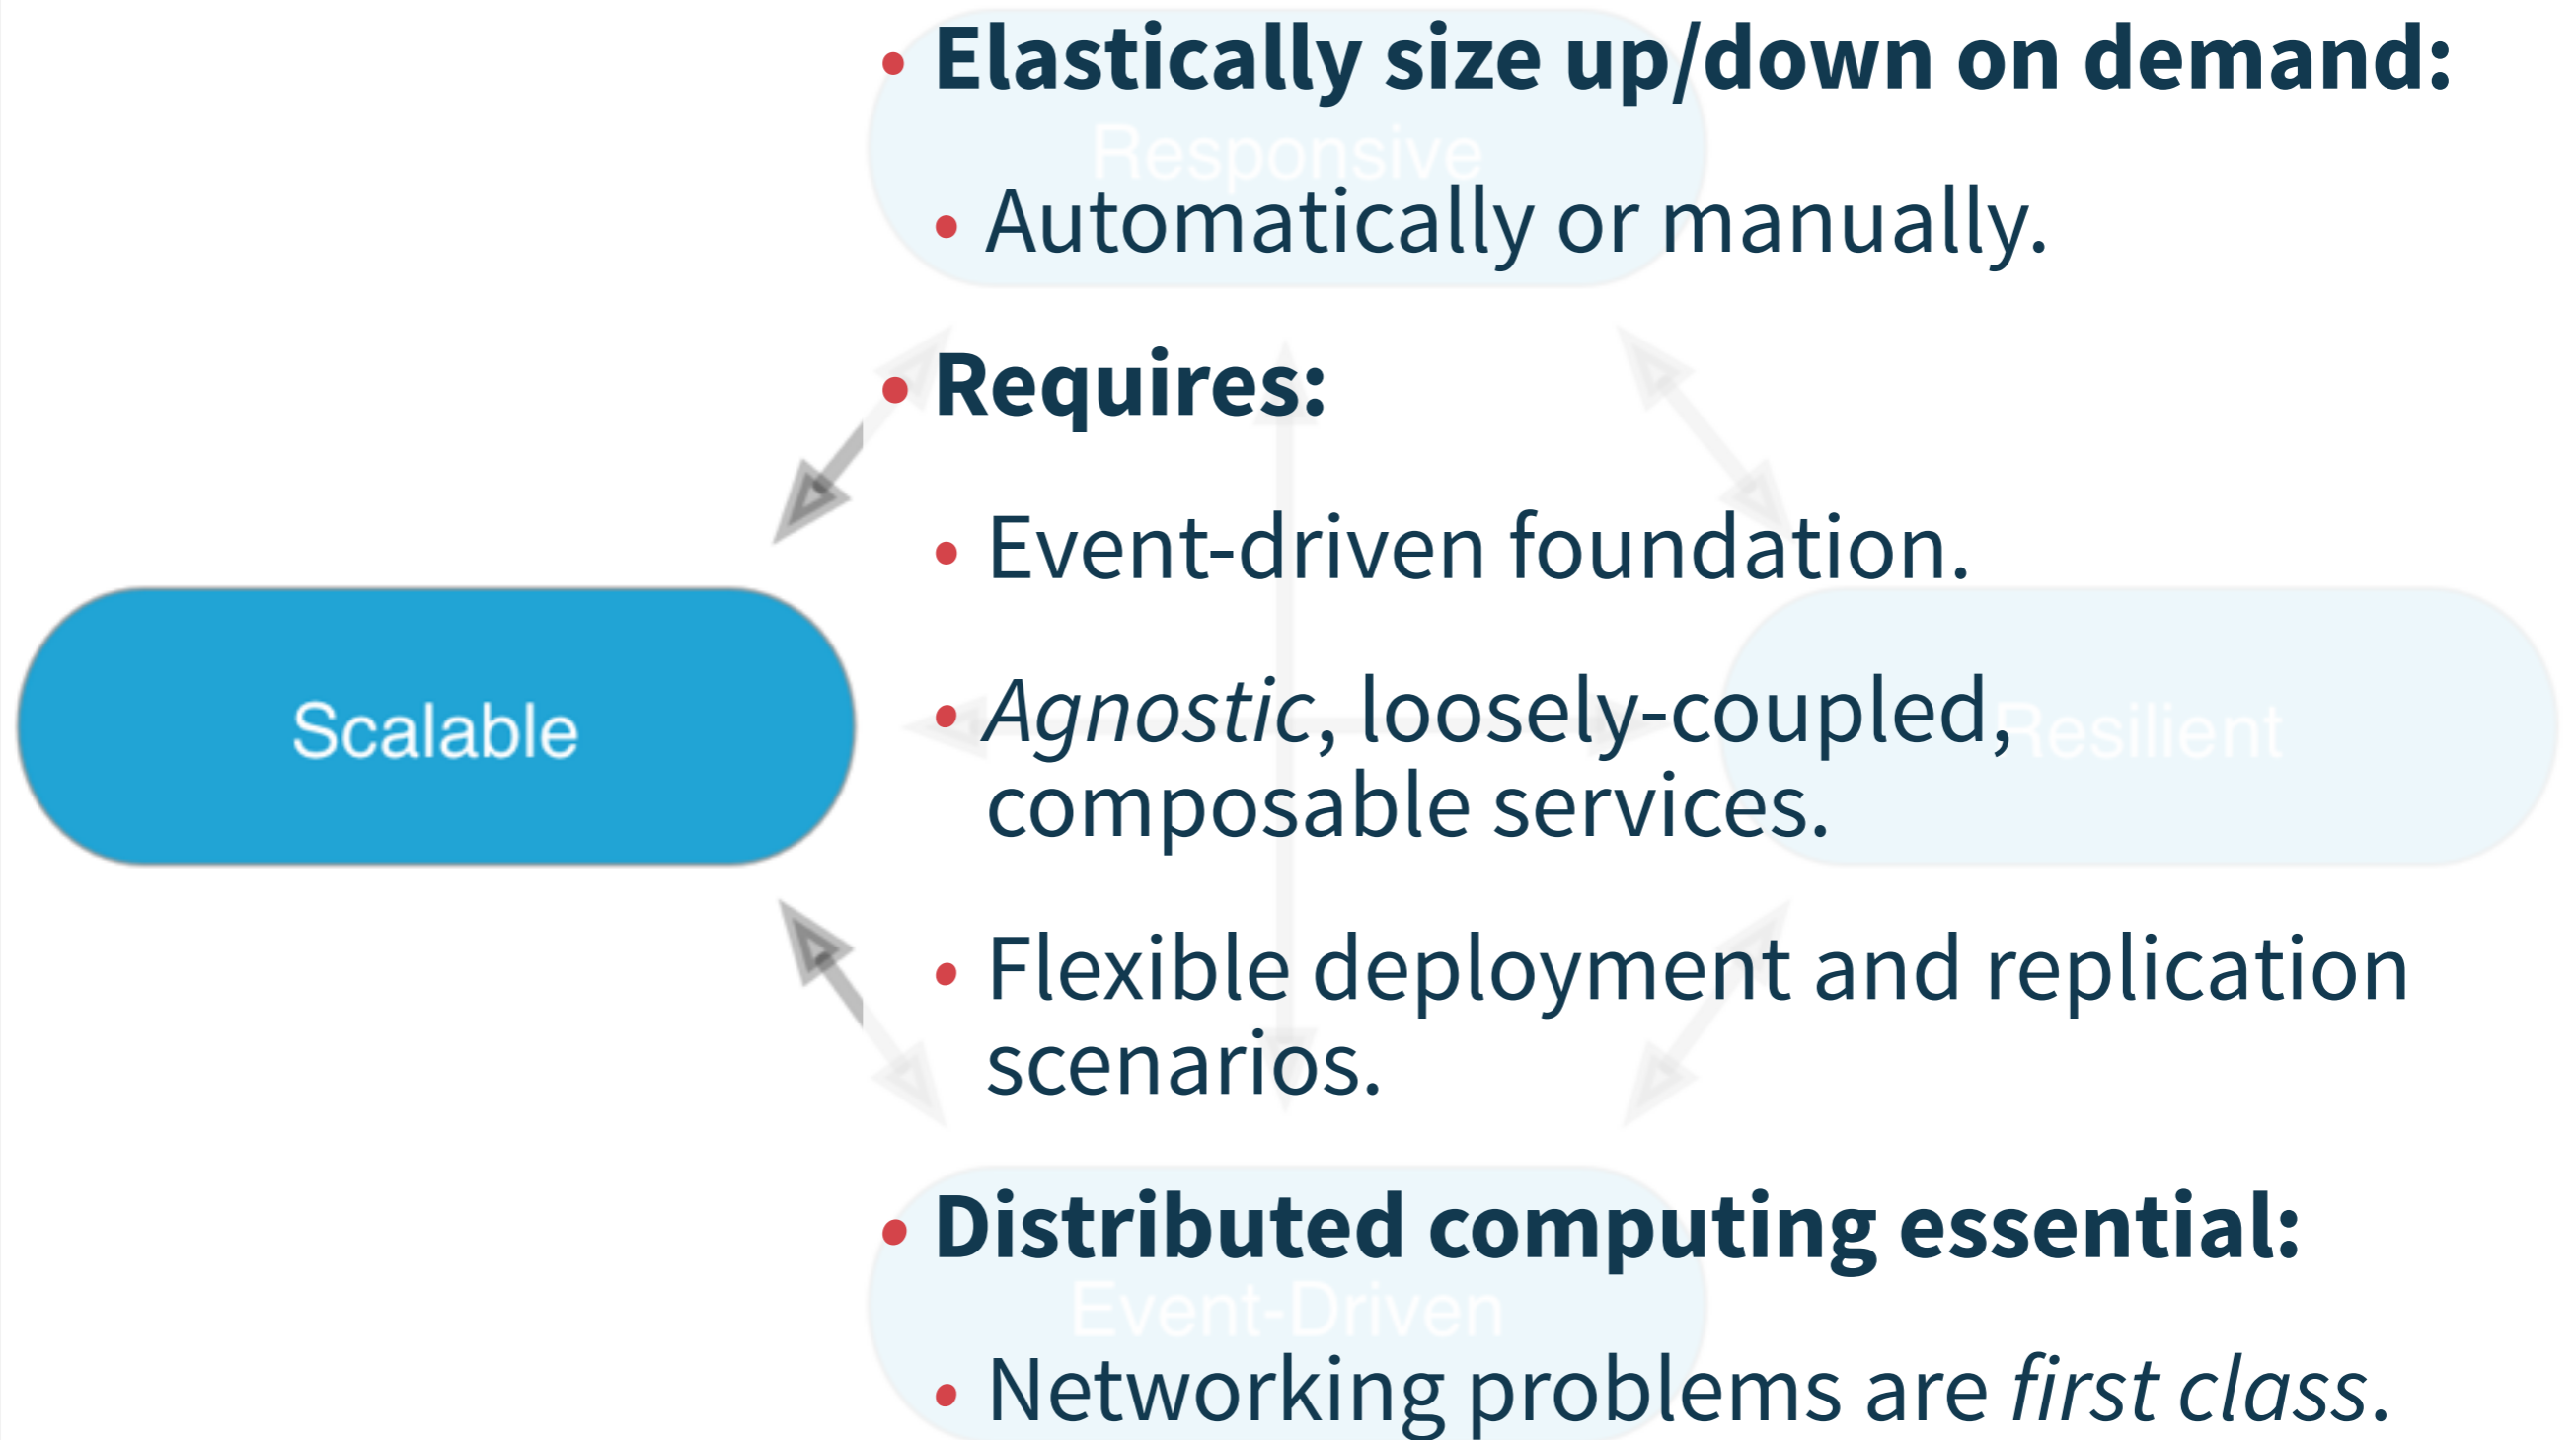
Scalable

Responsive

Resilient

Event-Driven

- **Elastically size up/down on demand:**
  - Automatically or manually.
- **Requires:**
  - Event-driven foundation.
  - *Agnostic*, loosely-coupled, composable services.
  - Flexible deployment and replication scenarios.
- **Distributed computing essential:**
  - Networking problems are *first class*.